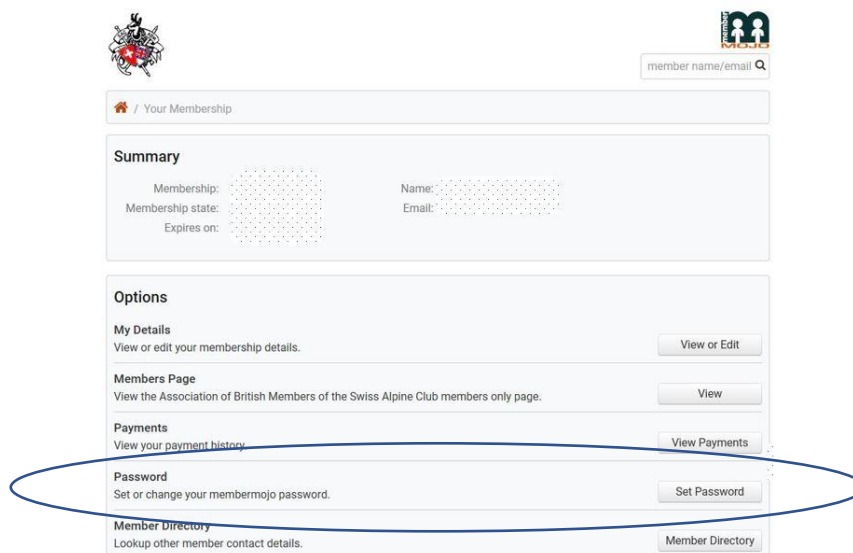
member MOJO

member name/email

/ Your Membership

Summary

Membership:
Membership state:
Expires on:

Name:
Email:

Options

My Details
View or edit your membership details.
View or Edit

Members Page
View the Association of British Members of the Swiss Alpine Club members only page.
View

Payments
View your payment history.
View Payments

Password
Set or change your membermojo password.
Set Password

Member Directory
Lookup other member contact details.
Member Directory